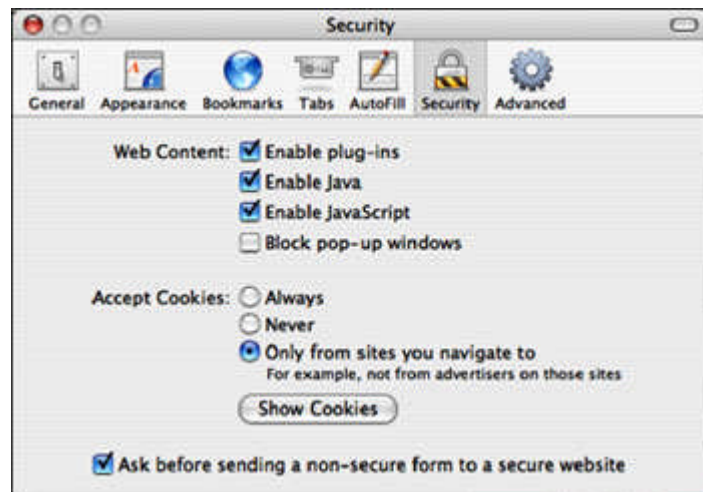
Security

General Appearance Bookmarks Tabs AutoFill Security Advanced

Web Content: Enable plug-ins
Enable Java
Enable JavaScript
Block pop-up windows

Accept Cookies: Always
Never
Only from sites you navigate to
For example, not from advertisers on those sites

Show Cookies

Ask before sending a non-secure form to a secure website